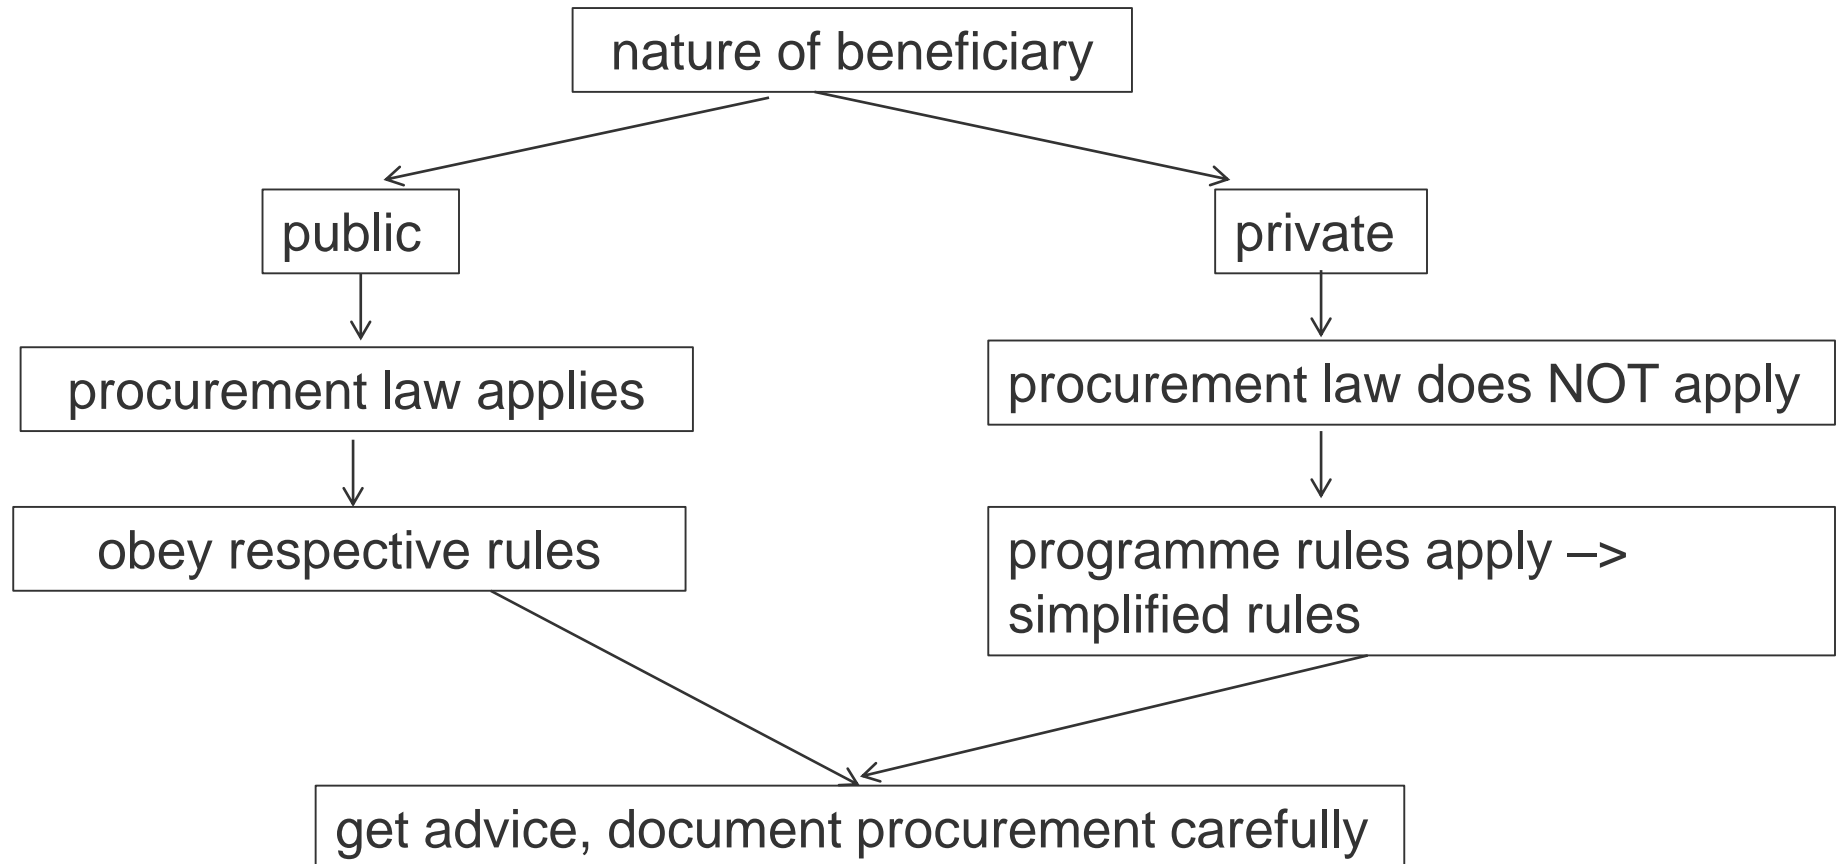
nature of beneficiary

public

private

procurement law applies

procurement law does NOT apply

obey respective rules

programme rules apply –> simplified rules

get advice, document procurement carefully